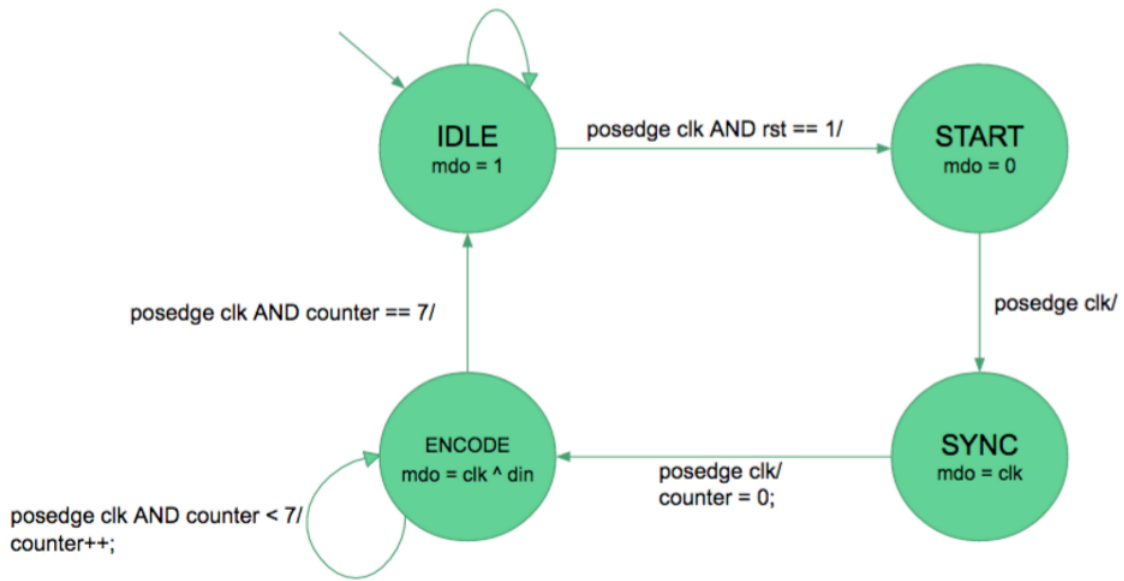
IDLE
mdo = 1

posedge clk AND rst == 1/

START
mdo = 0

posedge clk/

SYNC
mdo = clk

posedge clk/
counter = 0;

ENCODE
mdo = clk ^ din

posedge clk AND counter == 7/

posedge clk AND counter < 7/
counter++;